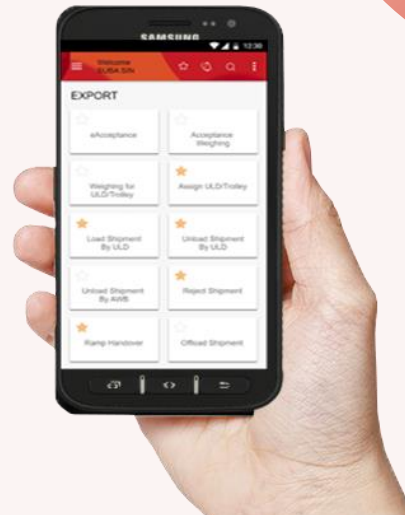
SAMSUNG

12:30

Welcome
ELISA SIN

EXPORT

eAcceptance

Acceptance Weighing

Weighing for ULD/Trolley

Assign ULD/Trolley

Load Shipment By ULD

Unload Shipment By ULD

Unload Shipment By AWB

Reject Shipment

Ramp Handover

Offload Shipment